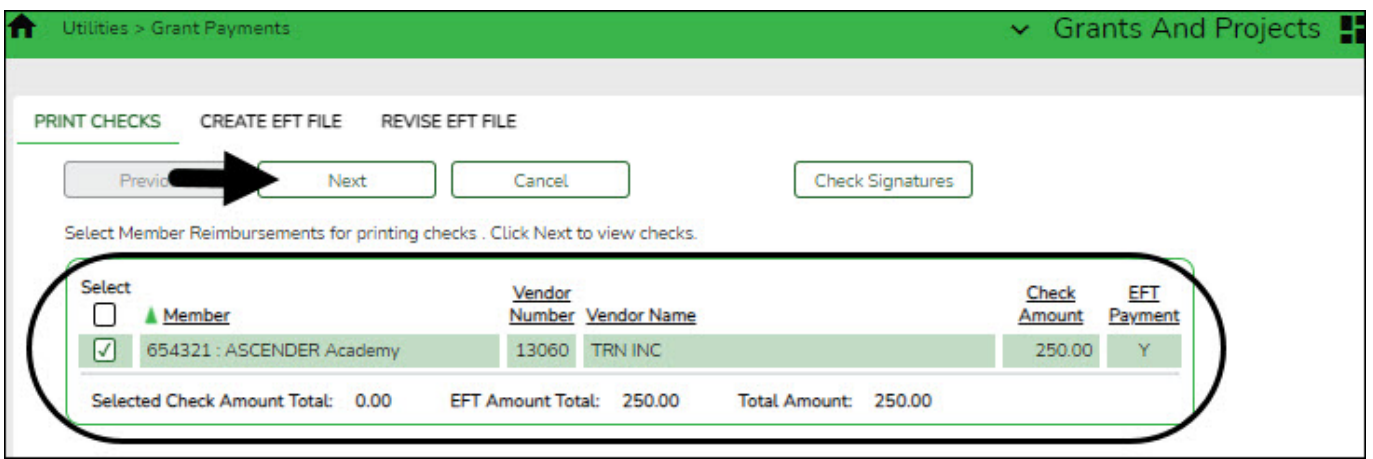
Utilities > Grant Payments

Grants And Projects

PRINT CHECKS CREATE EFT FILE REVISE EFT FILE

Previ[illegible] Next Cancel Check Signatures

Select Member Reimbursements for printing checks . Click Next to view checks.

| Select | Member | Vendor Number | Vendor Name | Check Amount | EFT Payment |
|---|---|---|---|---|---|
| ☐ | | | | | |
| ☑ | 654321 : ASCENDER Academy | 13060 | TRN INC | 250.00 | Y |

Selected Check Amount Total: 0.00 EFT Amount Total: 250.00 Total Amount: 250.00